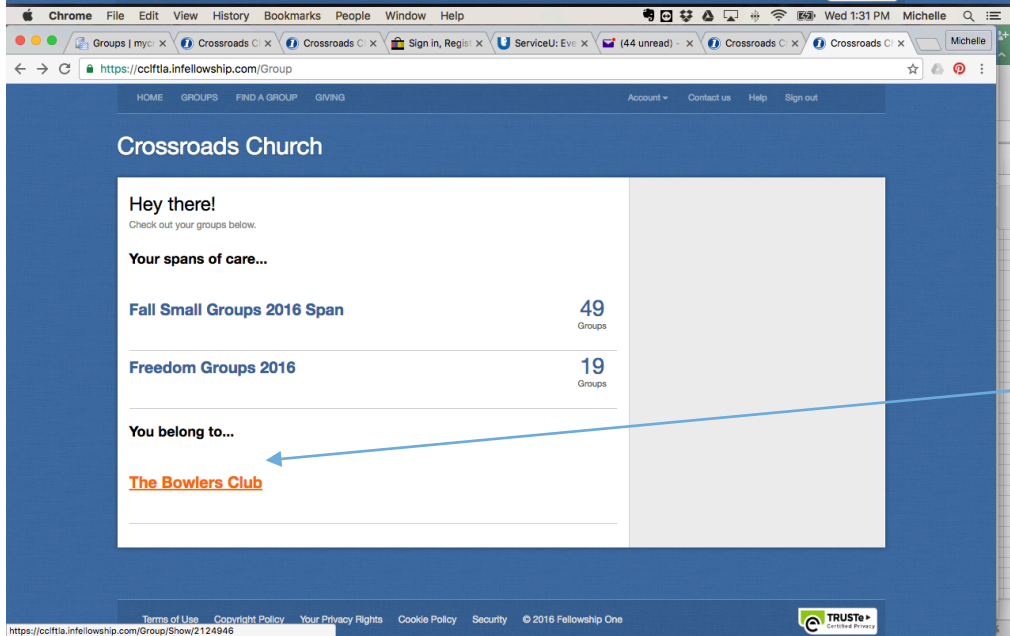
Chrome File Edit View History Bookmarks People Window Help

Wed 1:31 PM Michelle

Groups | myc ×
Crossroads C ×
Crossroads C ×
Sign in, Regis ×
ServiceU: Eve ×
(44 unread) - ×
Crossroads C ×
Crossroads C ×

Michelle

https://cclftla.infellowship.com/Group

HOME GROUPS FIND A GROUP GIVING

Account Contact us Help Sign out

Crossroads Church

Hey there!
Check out your groups below.

Your spans of care...

Fall Small Groups 2016 Span
49
Groups

Freedom Groups 2016
19
Groups

You belong to...

The Bowlers Club

Terms of Use Copyright Policy Your Privacy Rights Cookie Policy Security © 2016 Fellowship One

TRUSTe Certified Privacy

https://cclftla.infellowship.com/Group/Show/2124946